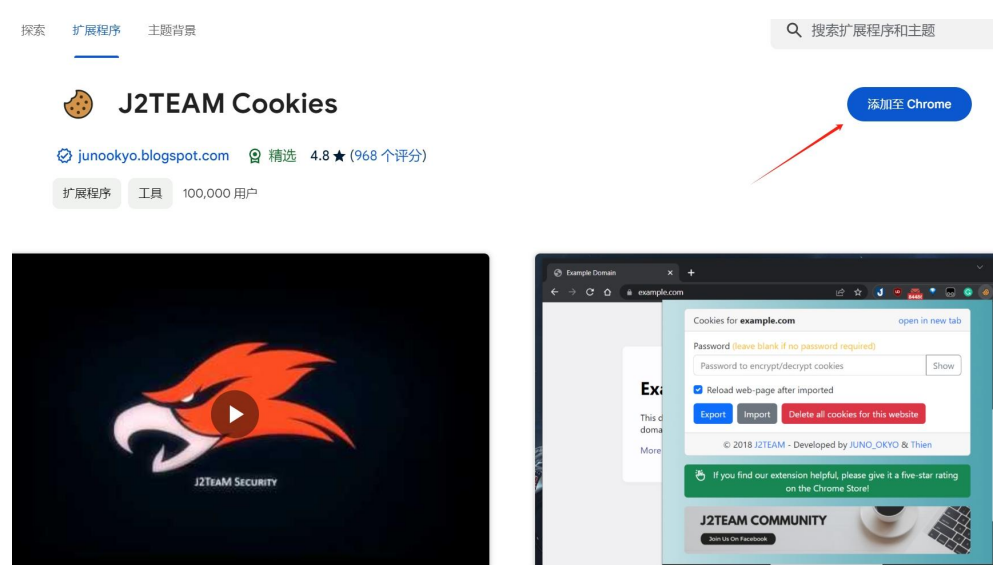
探索 扩展程序 主题背景

搜索扩展程序和主题

J2TEAM Cookies

添加至 Chrome

junookyo.blogspot.com 精选 4.8 ★ (968 个评分)

扩展程序 工具 100,000 用户

J2TeAM Security

Example Domain

example.com

Cookies for example.com open in new tab

Password (leave blank if no password required)

Password to encrypt/decrypt cookies Show

Reload web-page after imported

Export Import Delete all cookies for this website

© 2018 J2TEAM - Developed by JUNO_OKYO & Thien

If you find our extension helpful, please give it a five-star rating on the Chrome Store!

J2TEAM COMMUNITY

Join Us On Facebook

Exa

This d
doma

More